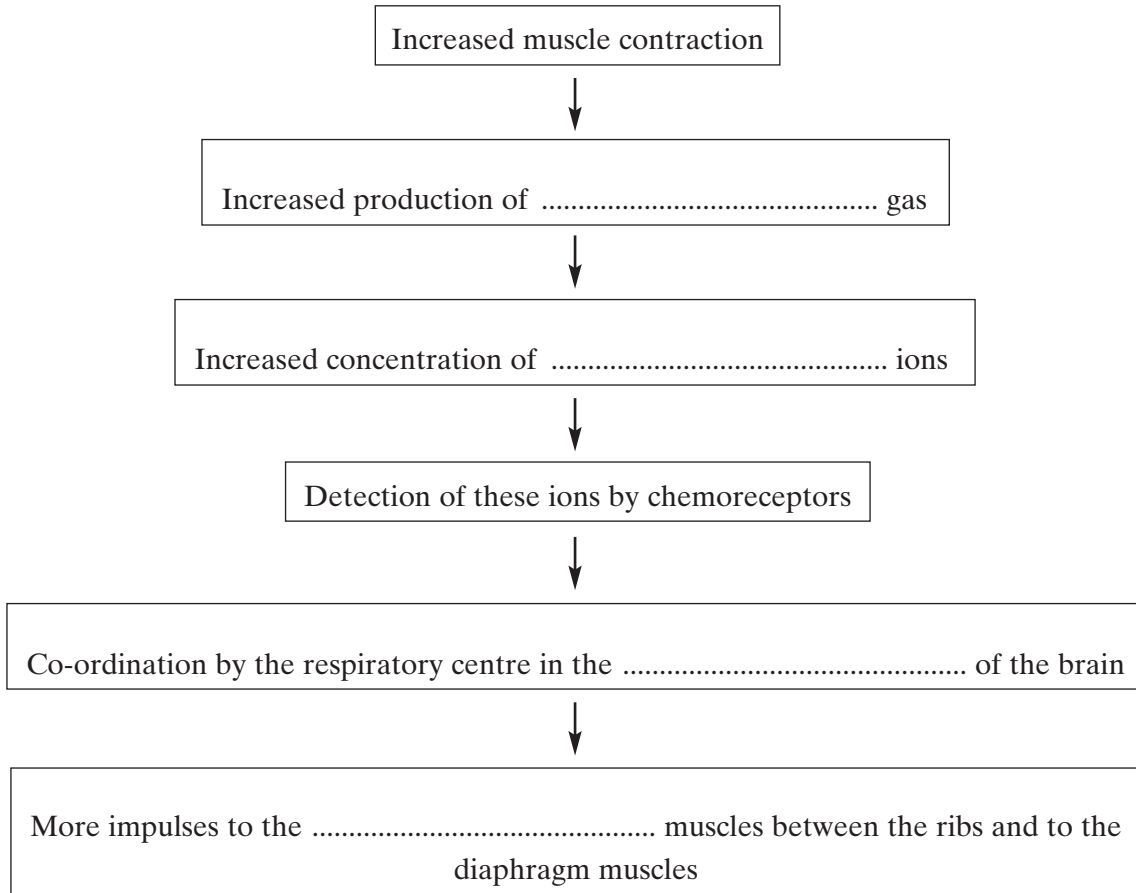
Increased muscle contraction

Increased production of ............................................ gas

Increased concentration of ............................................ ions

Detection of these ions by chemoreceptors

Co-ordination by the respiratory centre in the ............................................ of the brain

More impulses to the ............................................ muscles between the ribs and to the diaphragm muscles